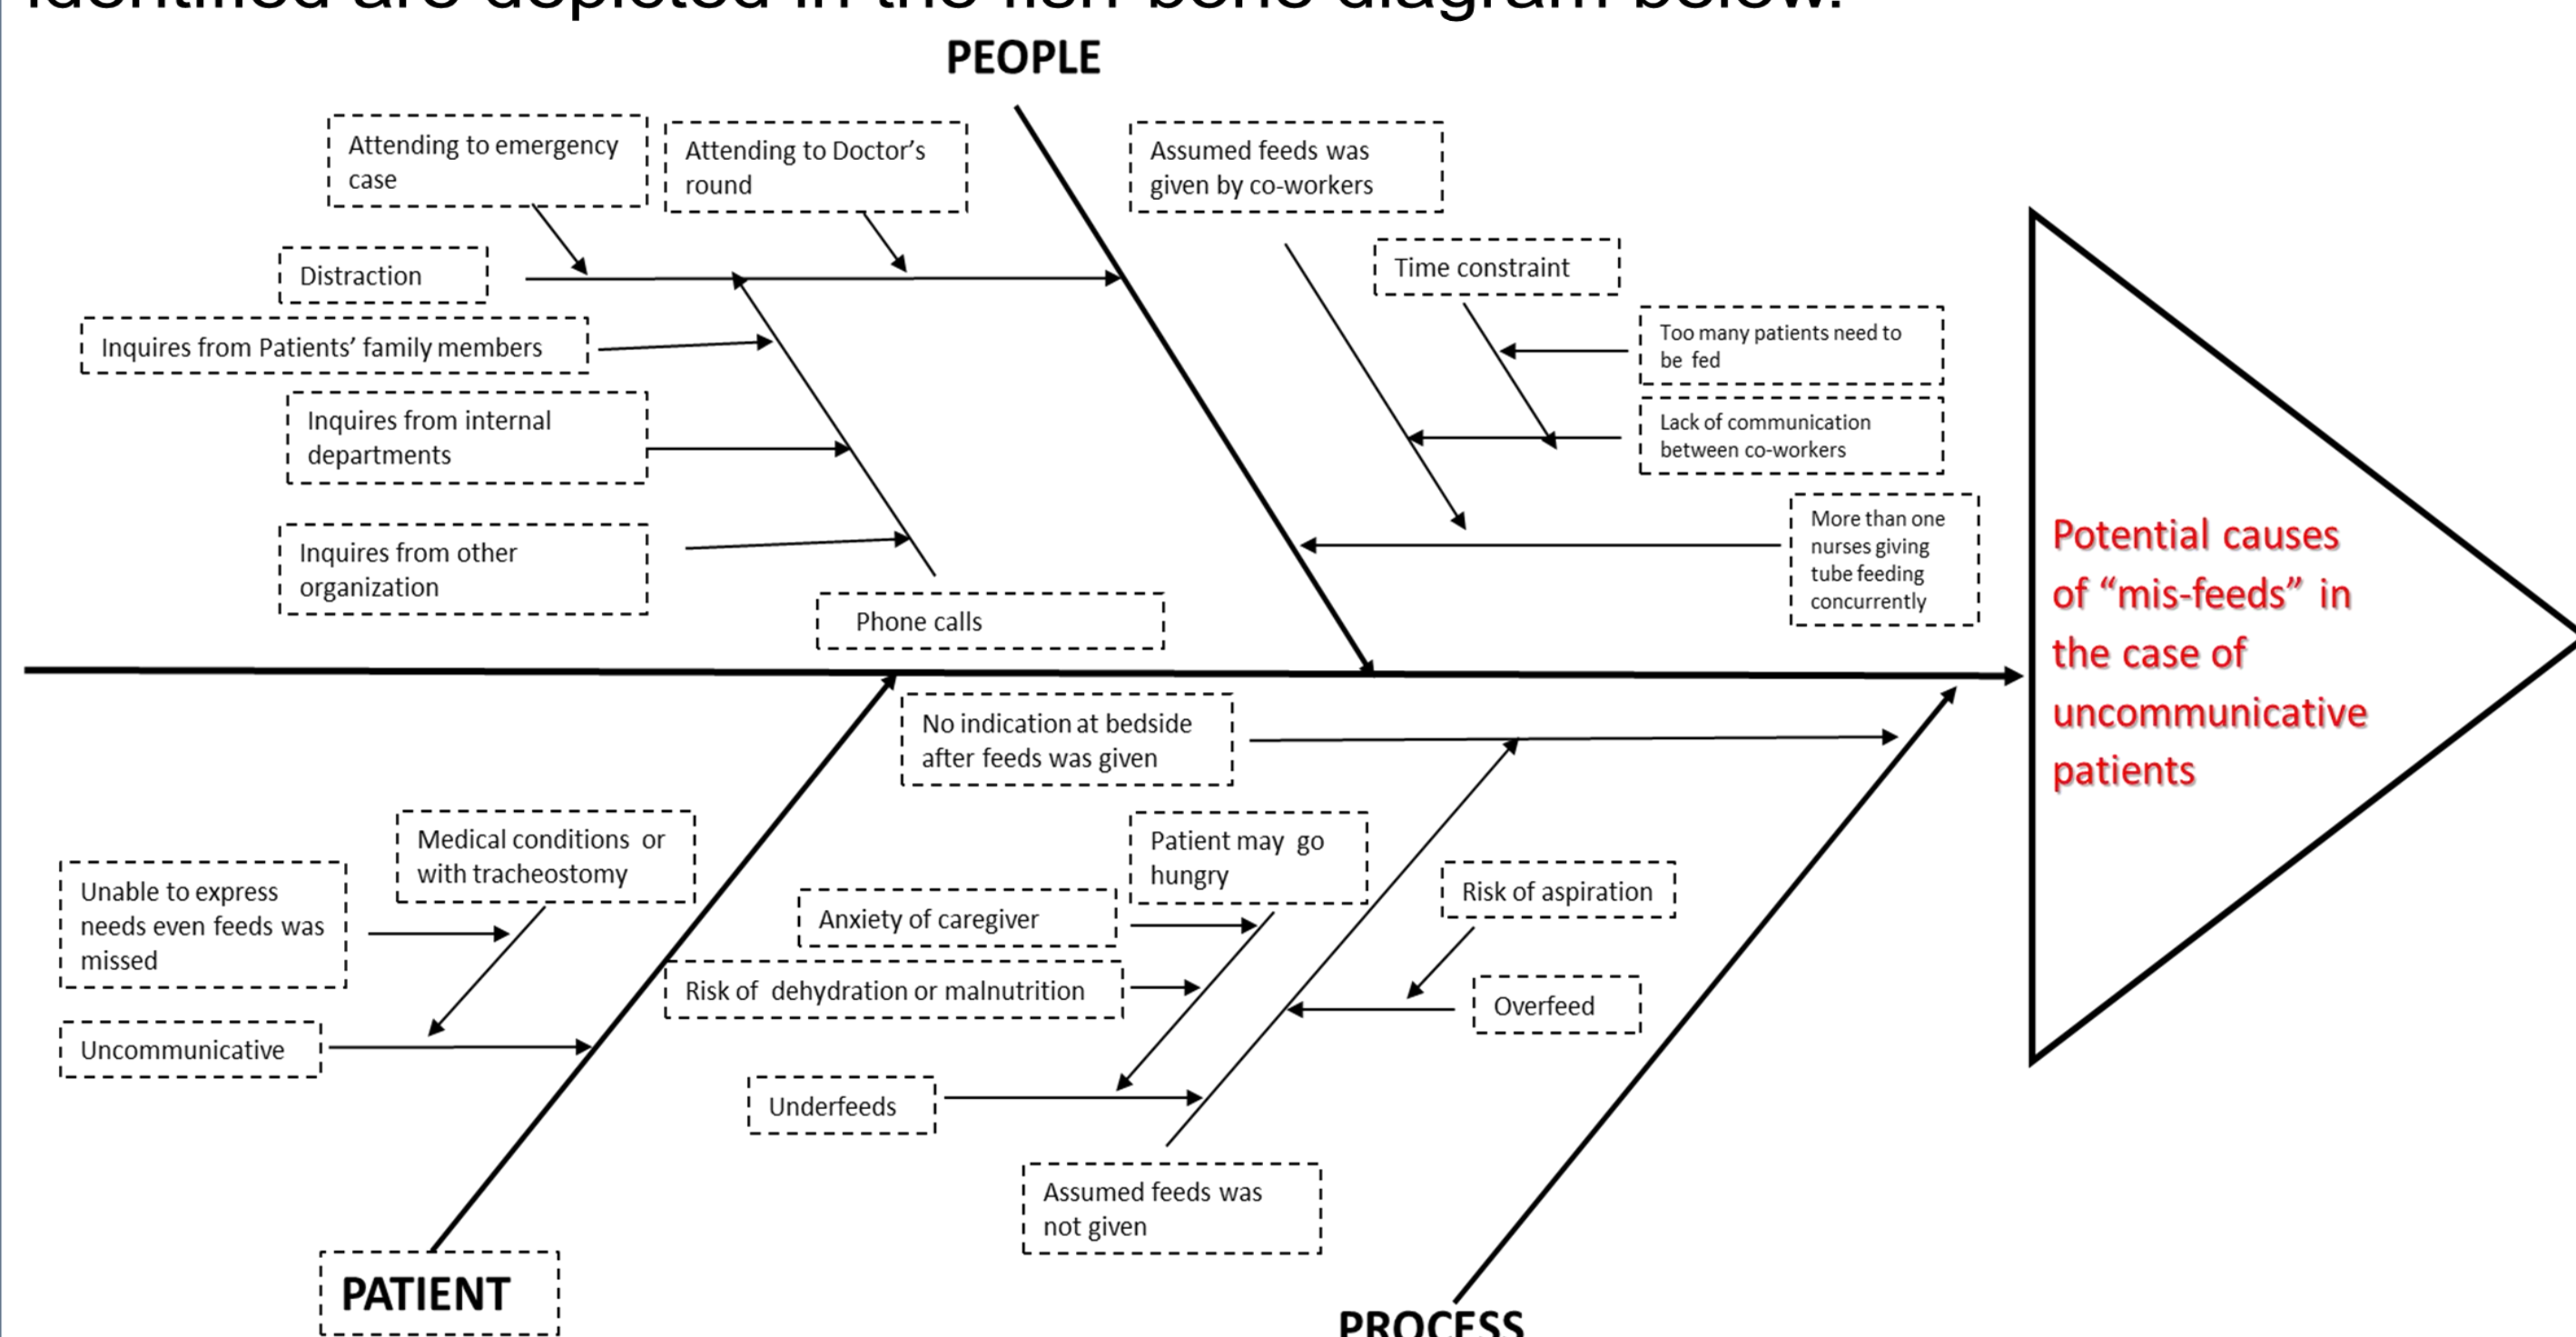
identified are depicted in the fish bone diagram below.

PEOPLE

Attending to emergency case

Attending to Doctor's round

Assumed feeds was given by co-workers

Distraction

Time constraint

Inquires from Patients' family members

Too many patients need to be fed

Inquires from internal departments

Lack of communication between co-workers

Inquires from other organization

More than one nurses giving tube feeding concurrently

Phone calls

Potential causes of "mis-feeds" in the case of uncommunicative patients

No indication at bedside after feeds was given

Medical conditions or with tracheostomy

Patient may go hungry

Unable to express needs even feeds was missed

Anxiety of caregiver

Risk of aspiration

Risk of dehydration or malnutrition

Overfeed

Uncommunicative

Underfeeds

Assumed feeds was not given

PATIENT

PROCESS